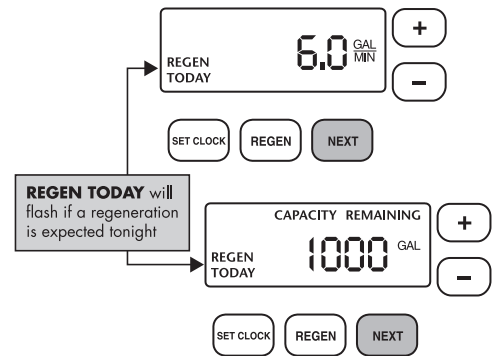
REGEN TODAY

6.0 $\frac{GAL}{MIN}$

+

–

SET CLOCK

REGEN

NEXT

**REGEN TODAY** will flash if a regeneration is expected tonight

CAPACITY REMAINING

REGEN TODAY

1000 GAL

+

–

SET CLOCK

REGEN

NEXT